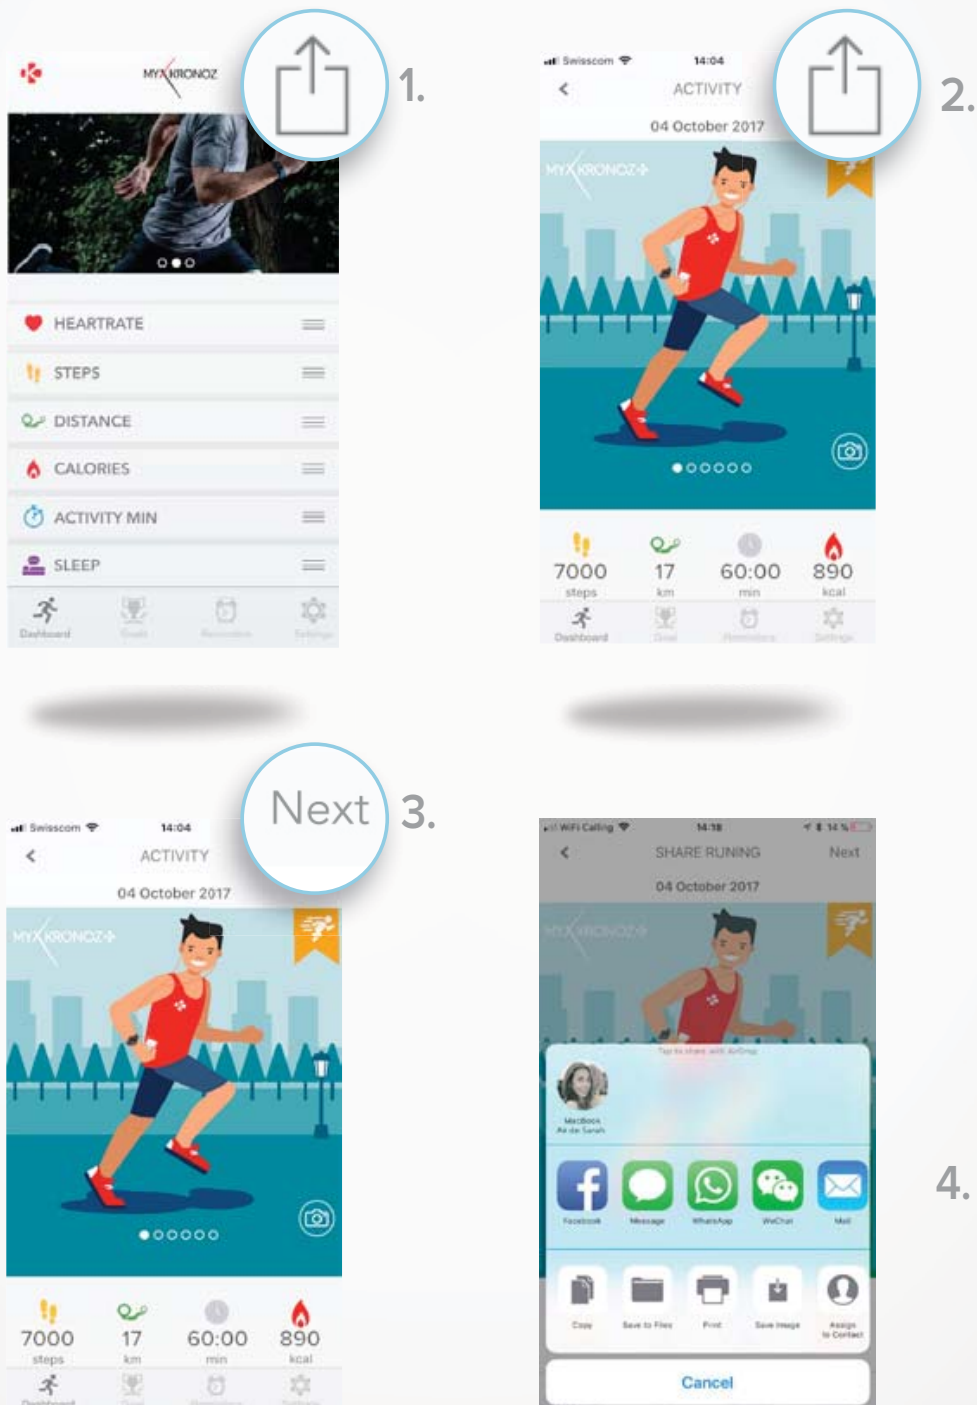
MYKRONOZ

1.

HEARTRATE

STEPS

DISTANCE

CALORIES

ACTIVITY MIN

SLEEP

Dashboard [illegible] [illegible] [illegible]

Swisscom 14:04

ACTIVITY

04 October 2017

2.

MYKRONOZ

7000 steps 17 km 60:00 min 890 kcal

Dashboard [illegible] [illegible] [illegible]

Swisscom 14:04

ACTIVITY

Next

3.

04 October 2017

MYKRONOZ

7000 steps 17 km 60:00 min 890 kcal

WiFi Calling 14:18

SHARE RUNING

Next

04 October 2017

MYKRONOZ

Tap to share with AirDrop

MacBook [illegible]

Facebook Message WhatsApp WeChat Mail

Copy Save to Files Print Save Image Assign to Contact

Cancel

4.